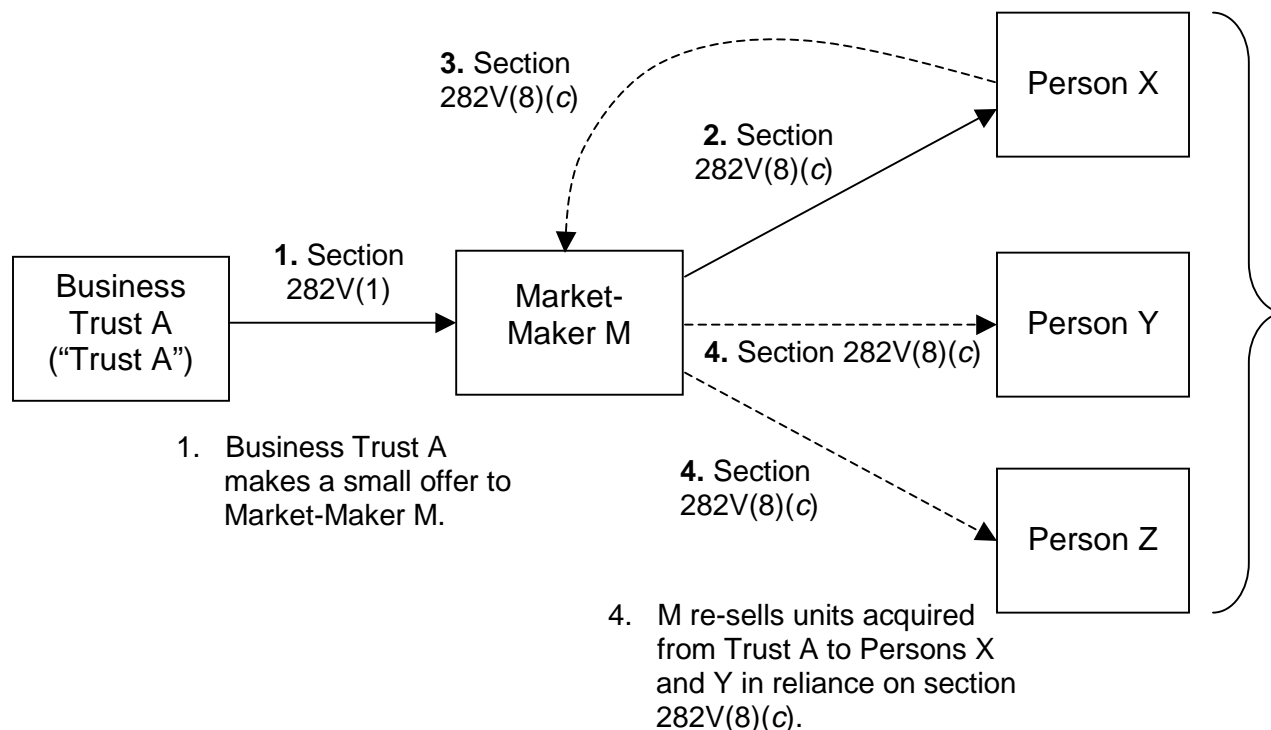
3. Section 282V(8)(*c*)

Person X

2. Section 282V(8)(*c*)

Business Trust A ("Trust A")

1. Section 282V(1)

Market-Maker M

Person Y

4. Section 282V(8)(*c*)

1. Business Trust A makes a small offer to Market-Maker M.

4. Section 282V(8)(*c*)

Person Z

4. M re-sells units acquired from Trust A to Persons X and Y in reliance on section 282V(8)(*c*).